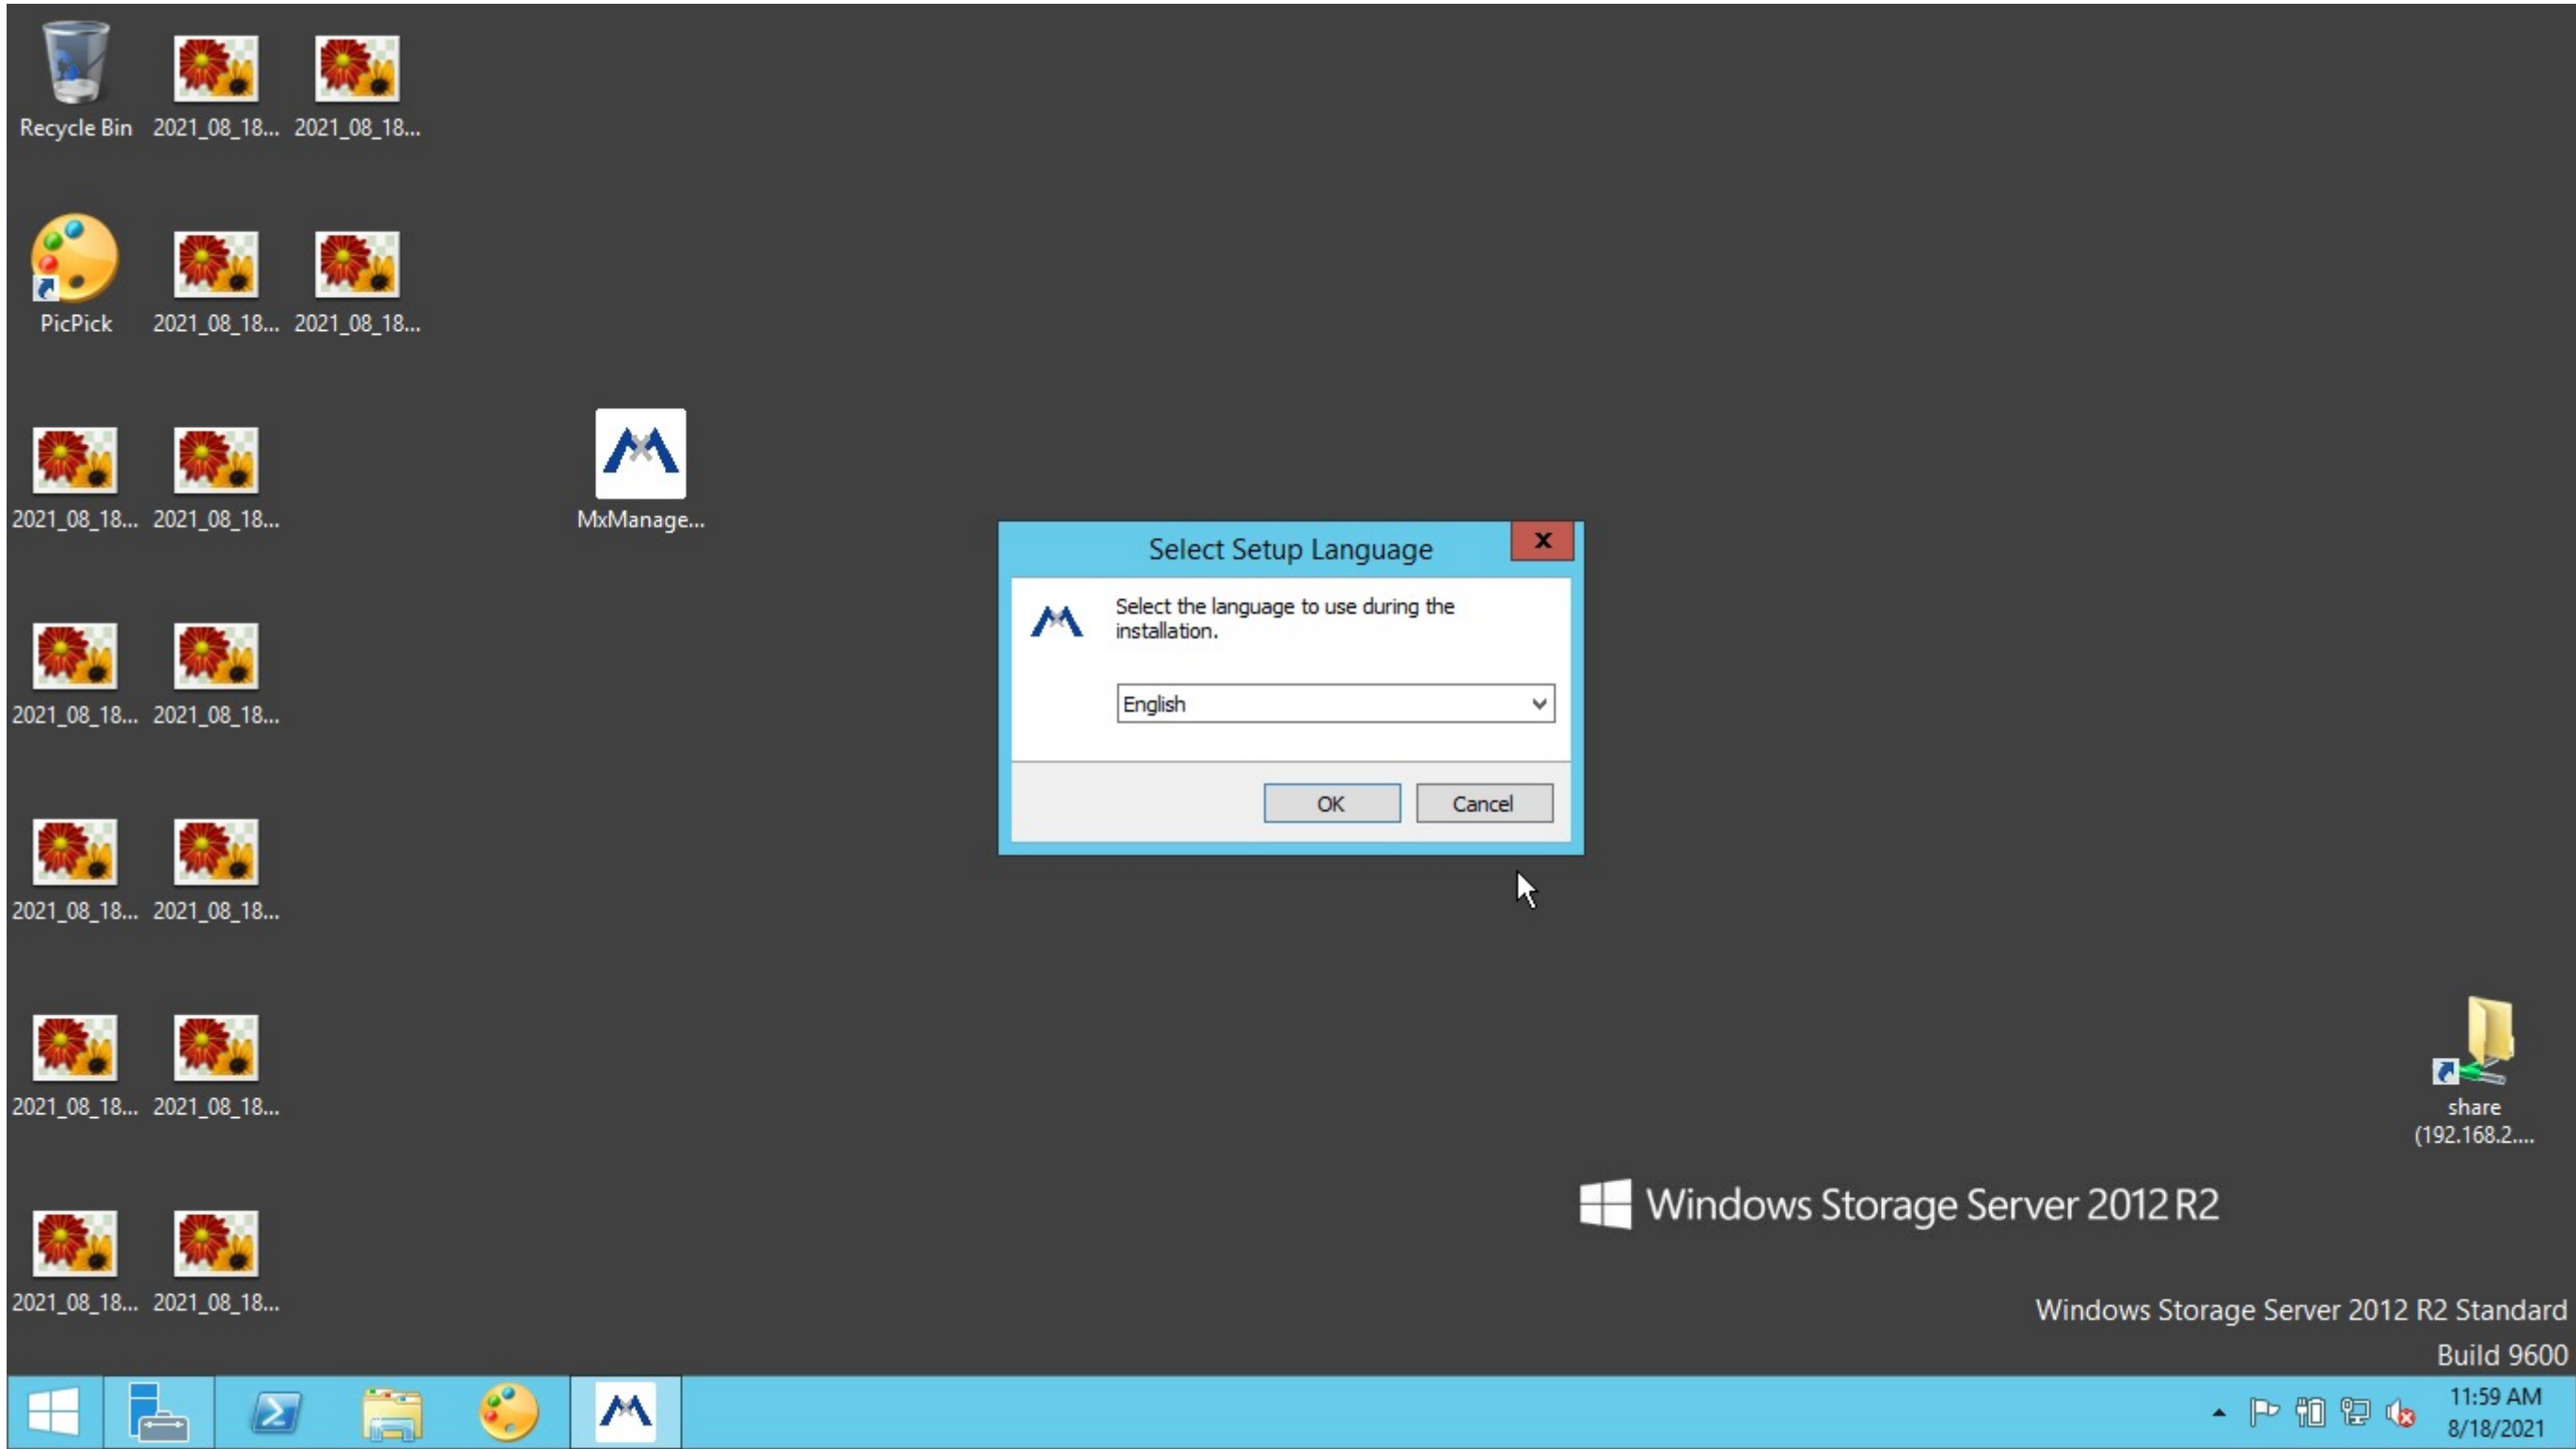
Recycle Bin 2021_08_18... 2021_08_18...

PicPick 2021_08_18... 2021_08_18...

2021_08_18... 2021_08_18...

MxManage...

2021_08_18... 2021_08_18...

2021_08_18... 2021_08_18...

2021_08_18... 2021_08_18...

2021_08_18... 2021_08_18...

Select Setup Language

Select the language to use during the installation.

English

OK

Cancel

share (192.168.2....

Windows Storage Server 2012 R2

Windows Storage Server 2012 R2 Standard

Build 9600

11:59 AM
8/18/2021